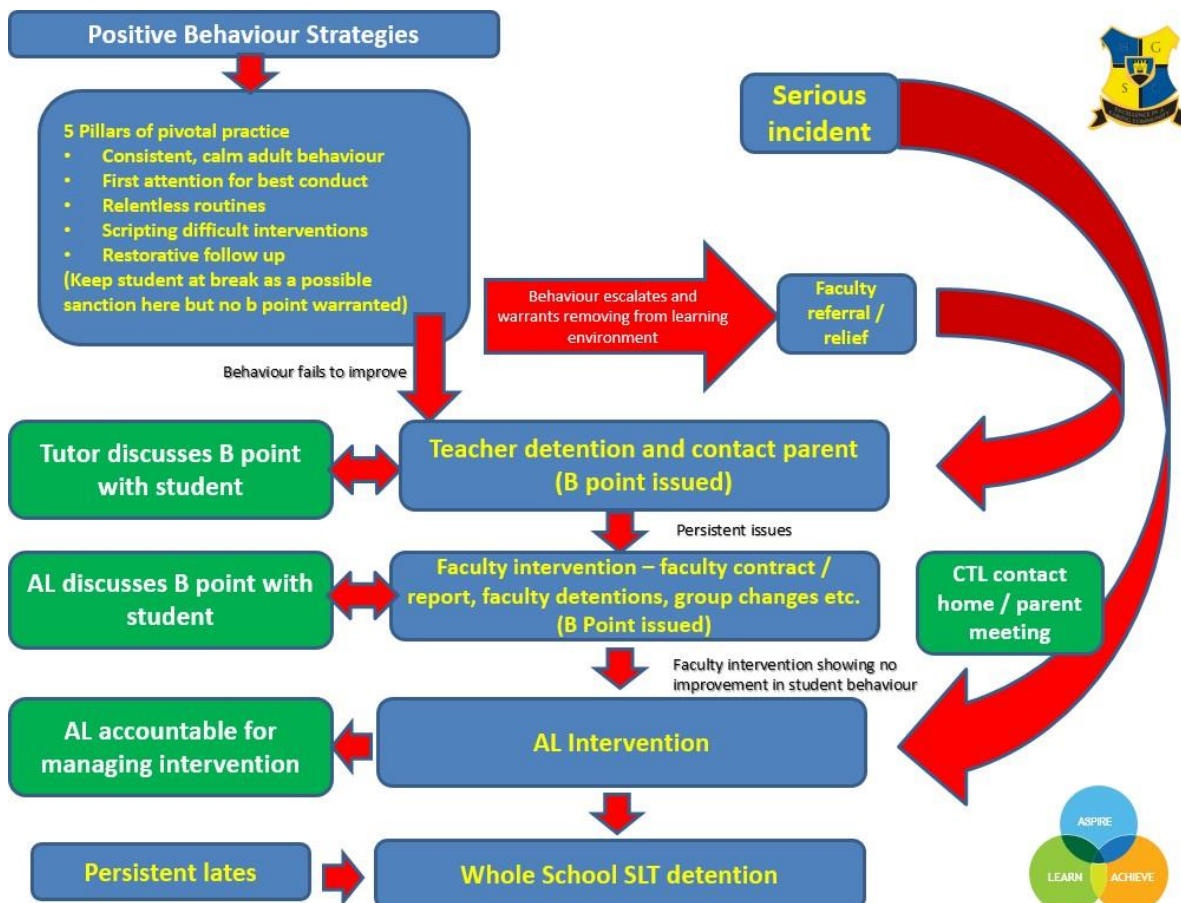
Positive Behaviour Strategies

5 Pillars of pivotal practice
• Consistent, calm adult behaviour
• First attention for best conduct
• Relentless routines
• Scripting difficult interventions
• Restorative follow up
(Keep student at break as a possible sanction here but no b point warranted)

Serious incident

Behaviour escalates and warrants removing from learning environment

Faculty referral / relief

Behaviour fails to improve

Tutor discusses B point with student

Teacher detention and contact parent (B point issued)

Persistent issues

AL discusses B point with student

Faculty intervention – faculty contract / report, faculty detentions, group changes etc. (B Point issued)

CTL contact home / parent meeting

Faculty intervention showing no improvement in student behaviour

AL accountable for managing intervention

AL Intervention

Persistent lates

Whole School SLT detention

ASPIRE
LEARN
ACHIEVE